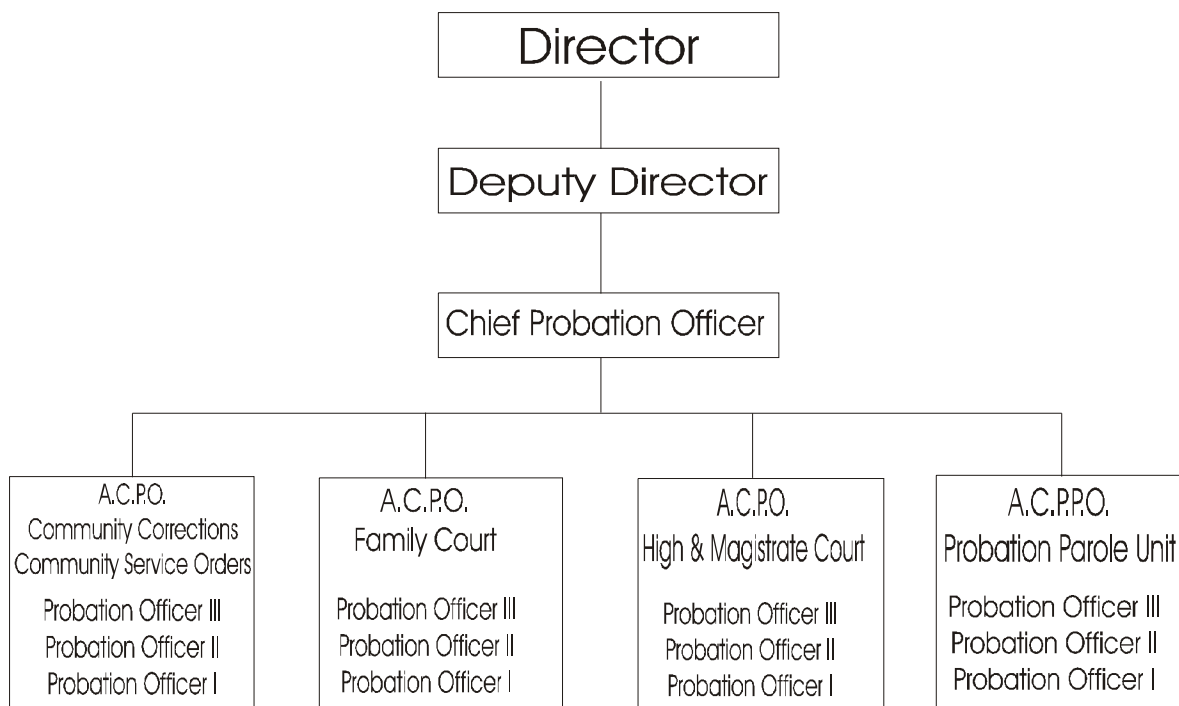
Director

Deputy Director

Chief Probation Officer

A.C.P.O.
Community Corrections
Community Service Orders
Probation Officer III
Probation Officer II
Probation Officer I

A.C.P.O.
Family Court
Probation Officer III
Probation Officer II
Probation Officer I

A.C.P.O.
High & Magistrate Court
Probation Officer III
Probation Officer II
Probation Officer I

A.C.P.P.O.
Probation Parole Unit
Probation Officer III
Probation Officer II
Probation Officer I